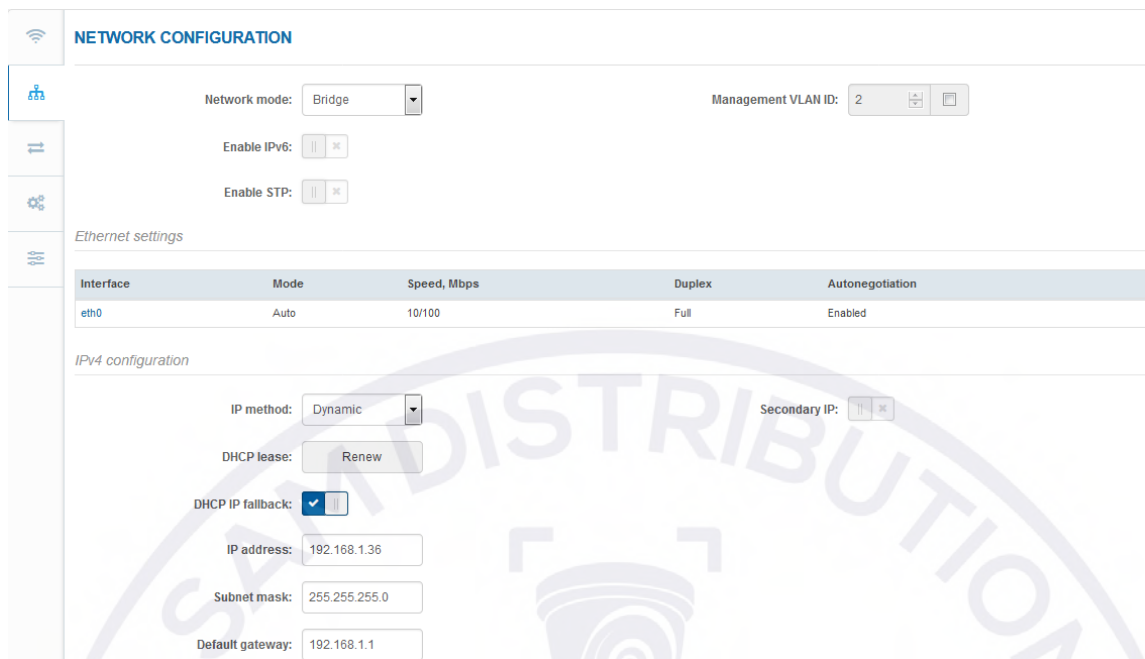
NETWORK CONFIGURATION

Network mode: Bridge

Management VLAN ID: 2

Enable IPv6:

Enable STP:

Ethernet settings

| Interface | Mode | Speed, Mbps | Duplex | Autonegotiation |
|---|---|---|---|---|
| eth0 | Auto | 10/100 | Full | Enabled |

IPv4 configuration

IP method: Dynamic

Secondary IP:

DHCP lease: Renew

DHCP IP fallback:

IP address: 192.168.1.36

Subnet mask: 255.255.255.0

Default gateway: 192.168.1.1

SAM DISTRIBUTION